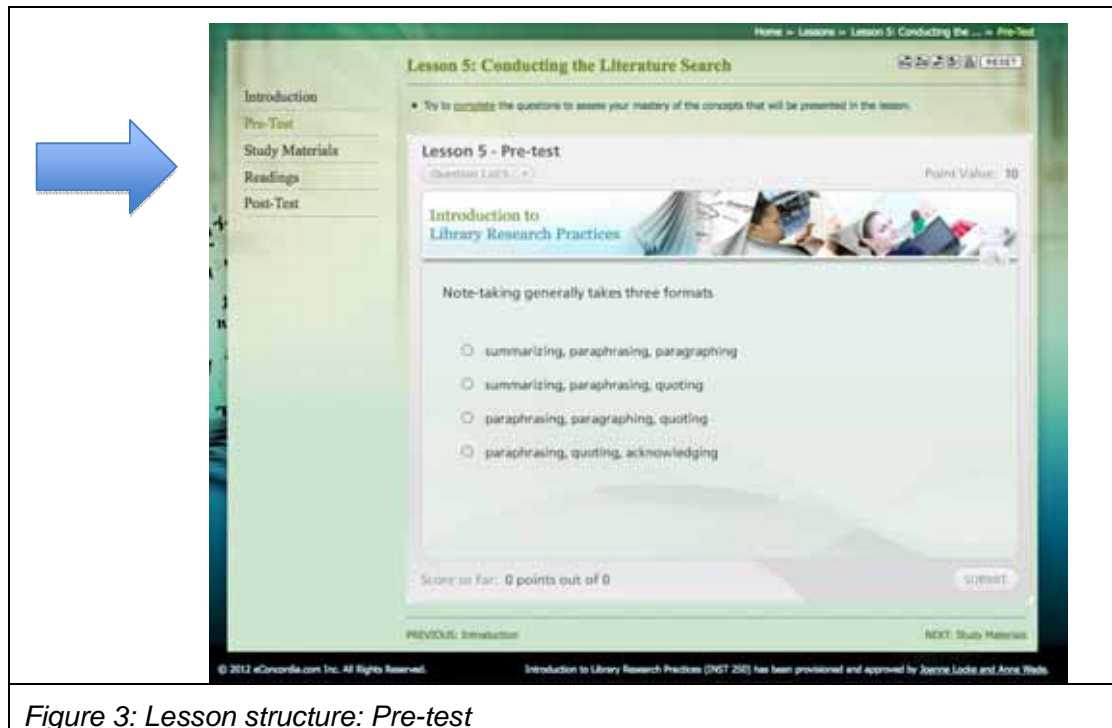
Home » Lessons » Lesson 5: Conducting the ... » Pre-Test

Lesson 5: Conducting the Literature Search

RESET

Introduction
Pre-Test
Study Materials
Readings
Post-Test

• Try to complete the questions to assess your mastery of the concepts that will be presented in the lesson.

Lesson 5 - Pre-test

Question 1 of 5

Point Value: 10

Introduction to Library Research Practices

Note-taking generally takes three formats

summarizing, paraphrasing, paragraphing

summarizing, paraphrasing, quoting

paraphrasing, paragraphing, quoting

paraphrasing, quoting, acknowledging

Score so far: 0 points out of 0

SUBMIT

PREVIOUS: Introduction

NEXT: Study Materials

© 2012 eConcordia.com Inc. All Rights Reserved.

Introduction to Library Research Practices (INST 250) has been provisioned and approved by Joanne Locke and Anne Wade.

Figure 3: Lesson structure: Pre-test